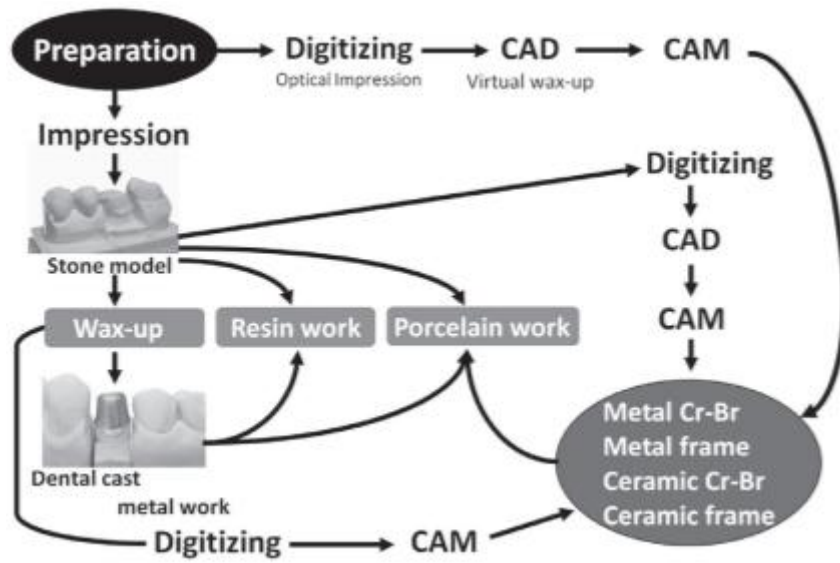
Preparation
Digitizing
Optical Impression
CAD
Virtual wax-up
CAM
Impression
Digitizing
Stone model
CAD
Wax-up
Resin work
Porcelain work
CAM
Dental cast
metal work
Metal Cr-Br
Metal frame
Ceramic Cr-Br
Ceramic frame
Digitizing
CAM